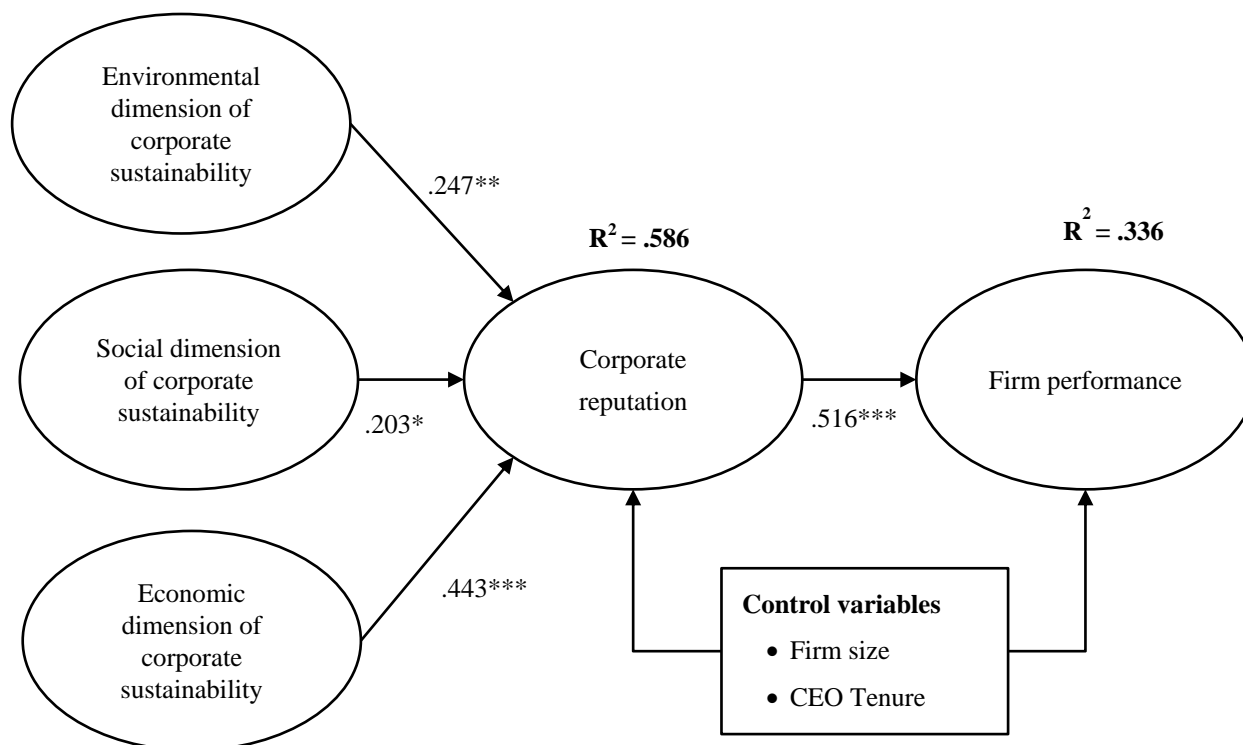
Environmental dimension of corporate sustainability

.247**

$R^2$ = .586

$R^2$ = .336

Social dimension of corporate sustainability

.203*

Corporate reputation

.516***

Firm performance

Economic dimension of corporate sustainability

.443***

Control variables

• Firm size

• CEO Tenure